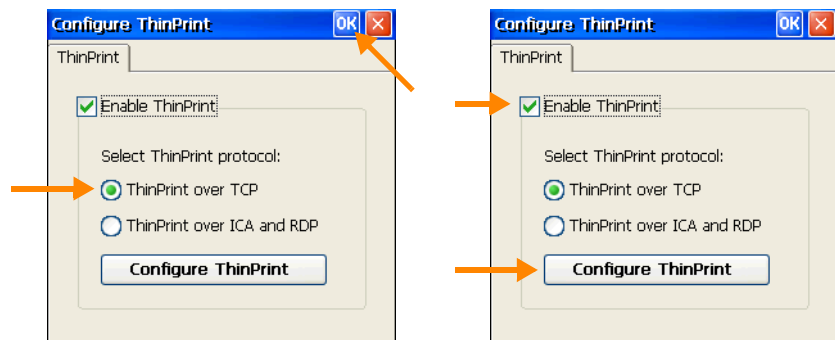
Configure ThinPrint OK ×

ThinPrint

Enable ThinPrint

Select ThinPrint protocol:

ThinPrint over TCP

ThinPrint over ICA and RDP

Configure ThinPrint

Configure ThinPrint OK ×

ThinPrint

Enable ThinPrint

Select ThinPrint protocol:

ThinPrint over TCP

ThinPrint over ICA and RDP

Configure ThinPrint